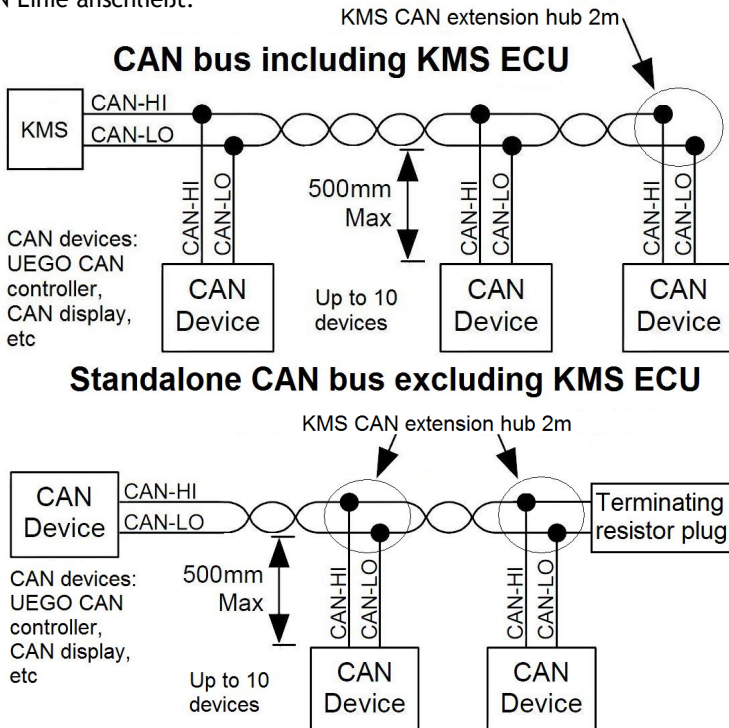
N Linie anschließt.

KMS CAN extension hub 2m

CAN bus including KMS ECU

KMS
CAN-HI
CAN-LO

500mm
Max

CAN-HI
CAN-LO

CAN-HI
CAN-LO

CAN-HI
CAN-LO

CAN devices:
UEGO CAN controller,
CAN display,
etc

CAN
Device

Up to 10
devices

CAN
Device

CAN
Device

Standalone CAN bus excluding KMS ECU

KMS CAN extension hub 2m

CAN
Device
CAN-HI
CAN-LO

Terminating
resistor plug

CAN devices:
UEGO CAN controller,
CAN display,
etc

500mm
Max

CAN-HI
CAN-LO

CAN-HI
CAN-LO

Up to 10
devices

CAN
Device

CAN
Device